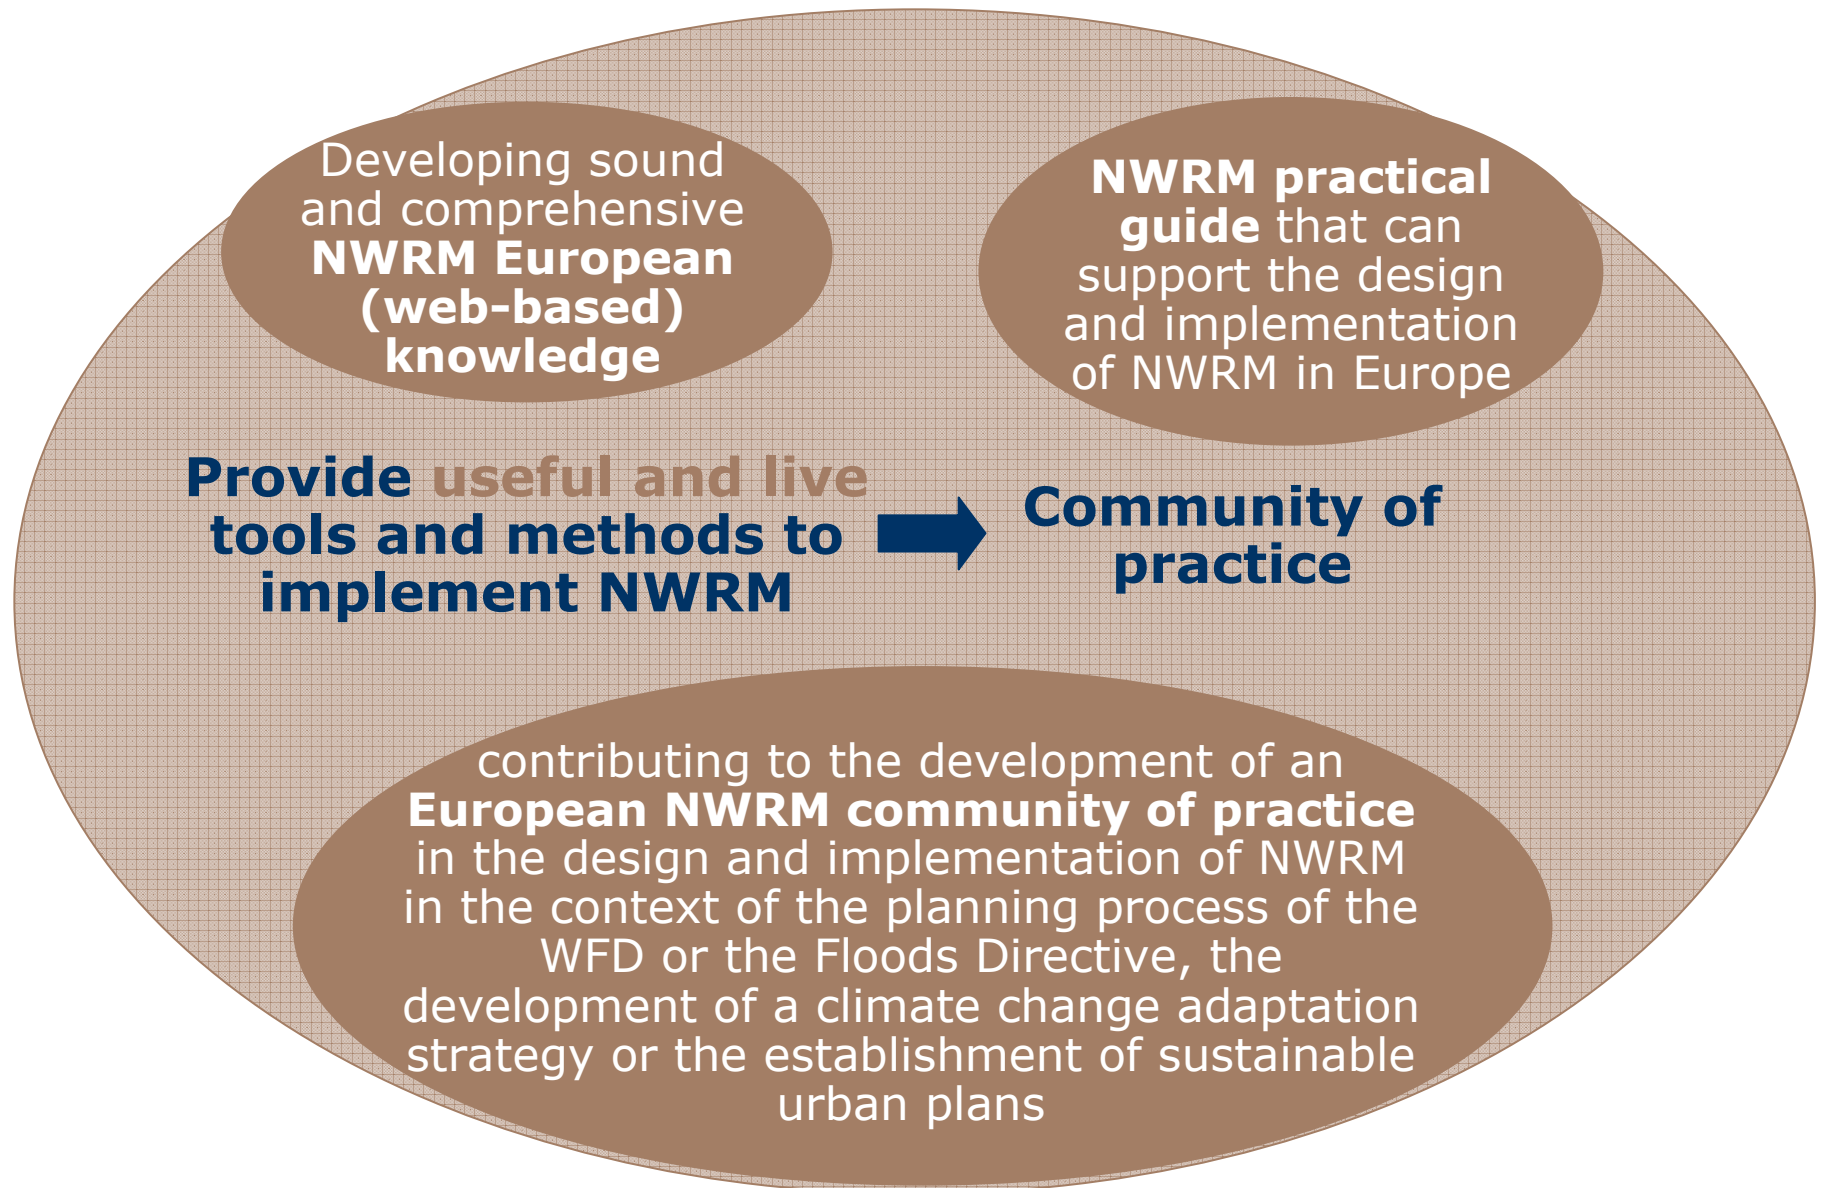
Developing sound and comprehensive NWRM European (web-based) knowledge

NWRM practical guide that can support the design and implementation of NWRM in Europe

Provide useful and live tools and methods to implement NWRM

Community of practice

contributing to the development of an European NWRM community of practice in the design and implementation of NWRM in the context of the planning process of the WFD or the Floods Directive, the development of a climate change adaptation strategy or the establishment of sustainable urban plans